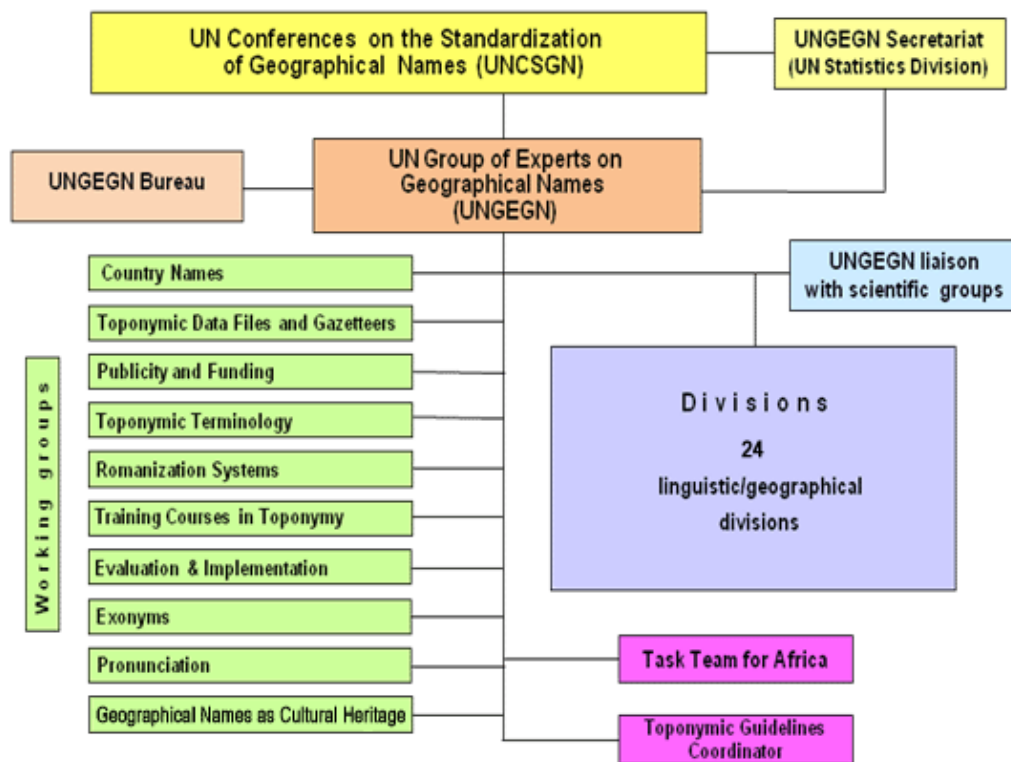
UN Conferences on the Standardization of Geographical Names (UNCSGN)

UNGEGN Secretariat (UN Statistics Division)

UNGEGN Bureau

UN Group of Experts on Geographical Names (UNGEGN)

Working groups

Country Names

Toponymic Data Files and Gazetteers

Publicity and Funding

Toponymic Terminology

Romanization Systems

Training Courses in Toponymy

Evaluation & Implementation

Exonyms

Pronunciation

Geographical Names as Cultural Heritage

UNGEGN liaison with scientific groups

Divisions

24

linguistic/geographical divisions

Task Team for Africa

Toponymic Guidelines Coordinator